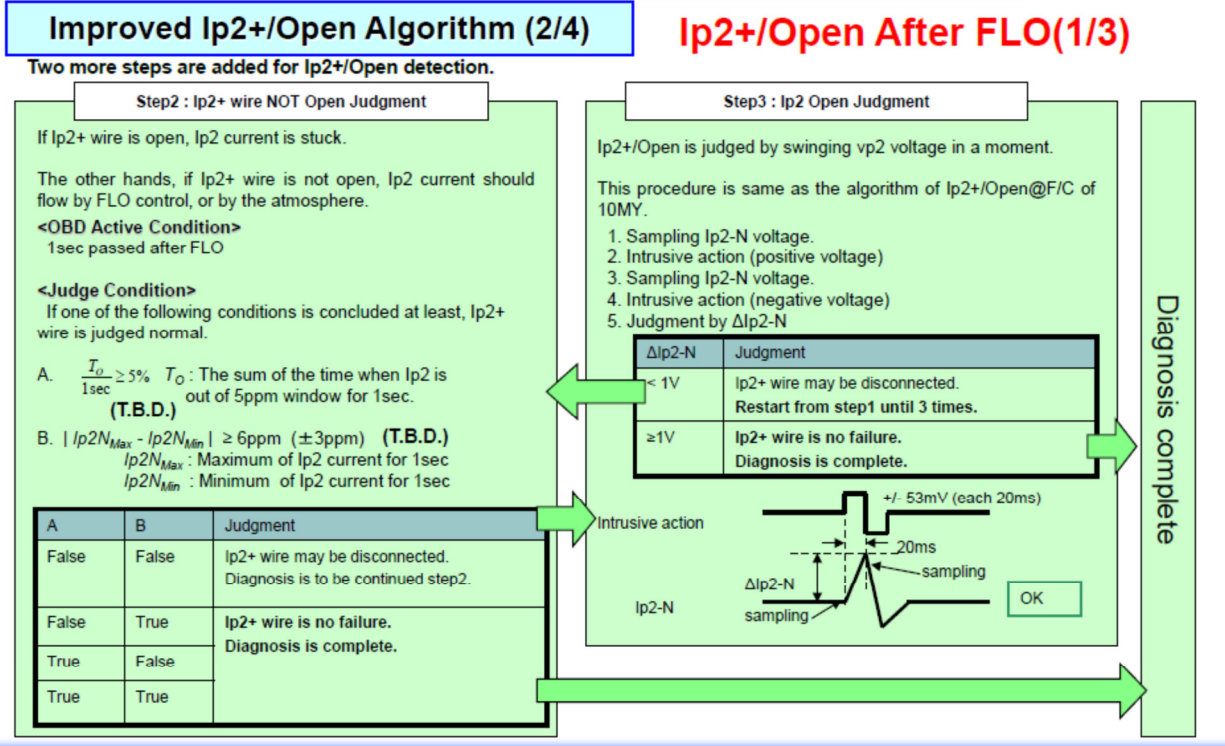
Improved Ip2+/Open Algorithm (2/4)

Ip2+/Open After FLO(1/3)

Two more steps are added for Ip2+/Open detection.

Step2 : Ip2+ wire NOT Open Judgment

If Ip2+ wire is open, Ip2 current is stuck.

The other hands, if Ip2+ wire is not open, Ip2 current should flow by FLO control, or by the atmosphere.

<OBD Active Condition>
1sec passed after FLO

<Judge Condition>
If one of the following conditions is concluded at least, Ip2+ wire is judged normal.

A. $\frac{T_O}{1\text{sec}} \geq 5\%$ $T_O$ : The sum of the time when Ip2 is out of 5ppm window for 1sec.
(T.B.D.)

B. $|Ip2N_{Max} - Ip2N_{Min}| \geq 6$ppm ($\pm$3ppm) (T.B.D.)
$Ip2N_{Max}$ : Maximum of Ip2 current for 1sec
$Ip2N_{Min}$ : Minimum of Ip2 current for 1sec

| A | B | Judgment |
|---|---|---|
| False | False | Ip2+ wire may be disconnected. Diagnosis is to be continued step2. |
| False | True | Ip2+ wire is no failure. Diagnosis is complete. |
| True | False | |
| True | True | |

Step3 : Ip2 Open Judgment

Ip2+/Open is judged by swinging vp2 voltage in a moment.

This procedure is same as the algorithm of Ip2+/Open@F/C of 10MY.
1. Sampling Ip2-N voltage.
2. Intrusive action (positive voltage)
3. Sampling Ip2-N voltage.
4. Intrusive action (negative voltage)
5. Judgment by ΔIp2-N

| ΔIp2-N | Judgment |
|---|---|
| < 1V | Ip2+ wire may be disconnected. Restart from step1 until 3 times. |
| ≥1V | Ip2+ wire is no failure. Diagnosis is complete. |

Intrusive action
+/- 53mV (each 20ms)
20ms
sampling
ΔIp2-N
Ip2-N
sampling
OK

Diagnosis complete